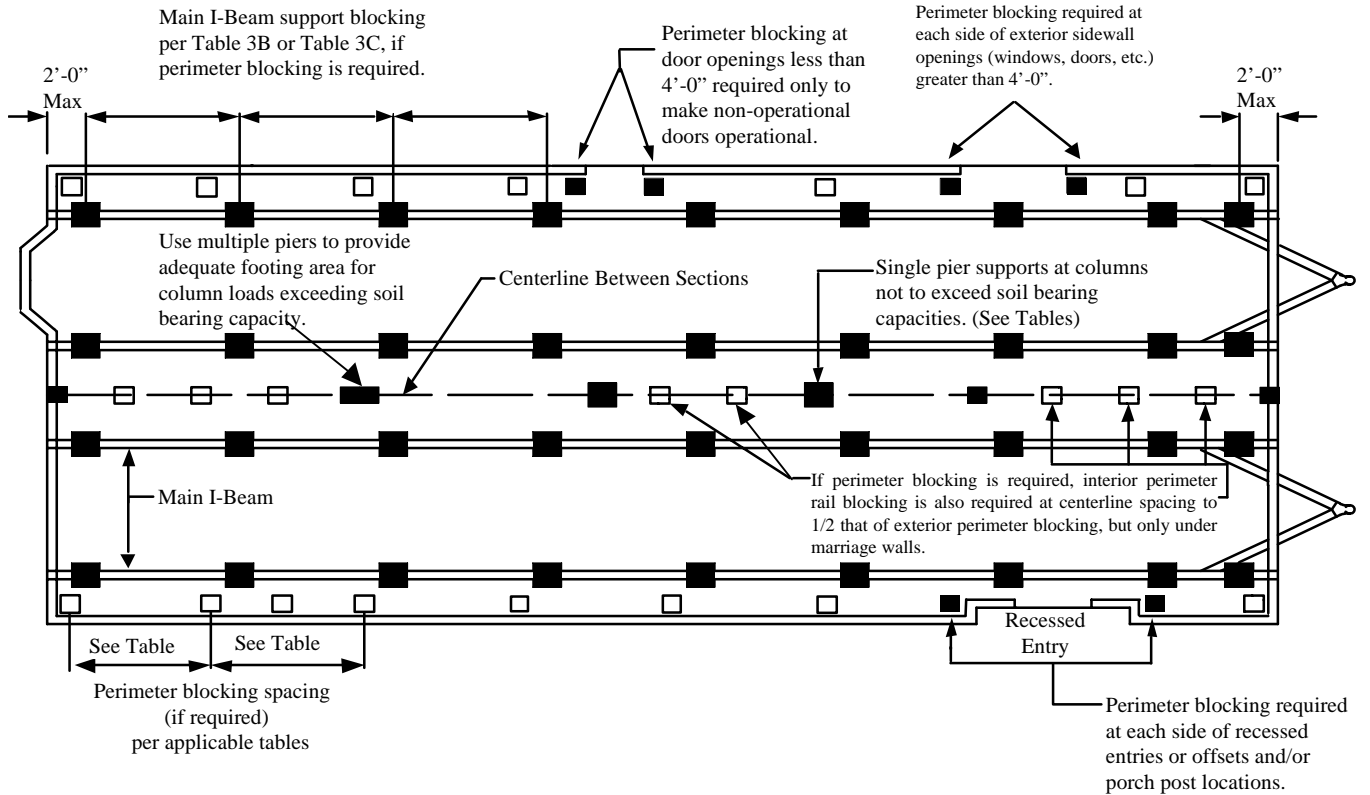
Main I-Beam support blocking per Table 3B or Table 3C, if perimeter blocking is required.

Perimeter blocking at door openings less than 4'-0" required only to make non-operational doors operational.

Perimeter blocking required at each side of exterior sidewall openings (windows, doors, etc.) greater than 4'-0".

2'-0" Max

2'-0" Max

Use multiple piers to provide adequate footing area for column loads exceeding soil bearing capacity.

Centerline Between Sections

Single pier supports at columns not to exceed soil bearing capacities. (See Tables)

Main I-Beam

If perimeter blocking is required, interior perimeter rail blocking is also required at centerline spacing to 1/2 that of exterior perimeter blocking, but only under marriage walls.

See Table

See Table

Perimeter blocking spacing (if required) per applicable tables

Recessed Entry

Perimeter blocking required at each side of recessed entries or offsets and/or porch post locations.